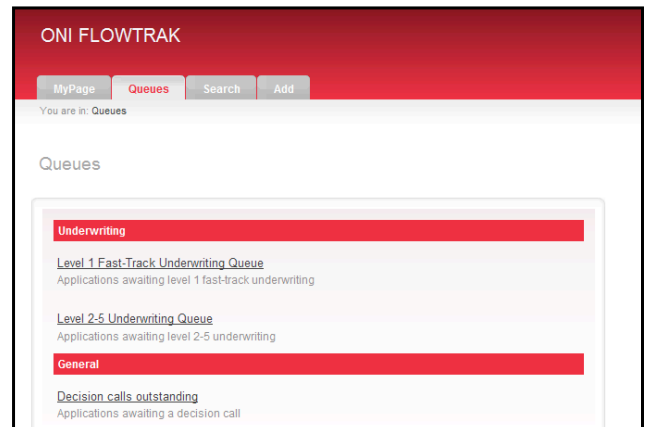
ONI FLOWTRAK

MyPage Queues Search Add

You are in: Queues

Queues

Underwriting

Level 1 Fast-Track Underwriting Queue
Applications awaiting level 1 fast-track underwriting

Level 2-5 Underwriting Queue
Applications awaiting level 2-5 underwriting

General

Decision calls outstanding
Applications awaiting a decision call